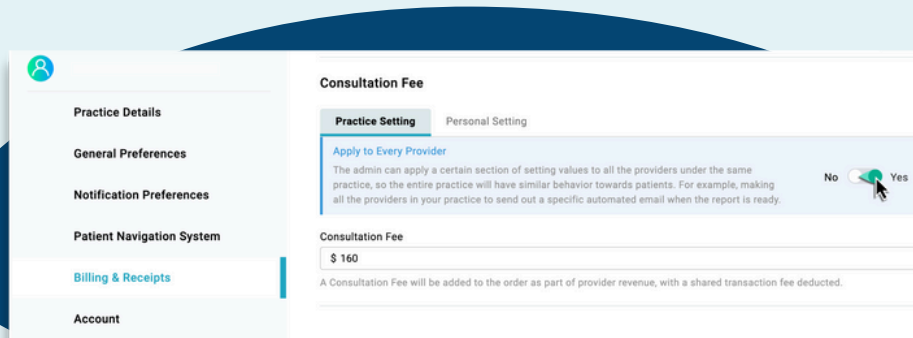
Practice Details

General Preferences

Notification Preferences

Patient Navigation System

Billing & Receipts

Account

Consultation Fee

Practice Setting

Personal Setting

Apply to Every Provider

The admin can apply a certain section of setting values to all the providers under the same practice, so the entire practice will have similar behavior towards patients. For example, making all the providers in your practice to send out a specific automated email when the report is ready.

No

Yes

Consultation Fee

$ 160

A Consultation Fee will be added to the order as part of provider revenue, with a shared transaction fee deducted.